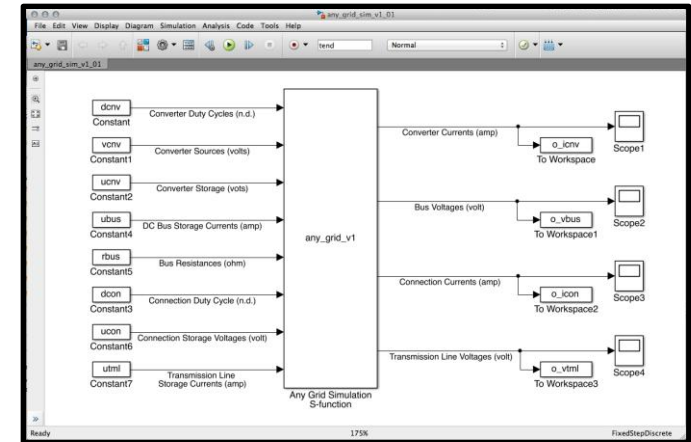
any_grid_sim_v1_01

File Edit View Display Diagram Simulation Analysis Code Tools Help

tend

Normal

any_grid_sim_v1_01

dcnv
Constant

Converter Duty Cycles (n.d.)

vcnv
Constant1

Converter Sources (volts)

ucnv
Constant2

Converter Storage (vots)

ubus
Constant4

DC Bus Storage Currents (amp)

rbus
Constant5

Bus Resistances (ohm)

dcon
Constant3

Connection Duty Cycle (n.d.)

ucon
Constant6

Connection Storage Voltages (volt)

utml
Constant7

Transmission Line Storage Currents (amp)

any_grid_v1

Any Grid Simulation S-function

Converter Currents (amp)

o_icnv
To Workspace

Scope1

Bus Voltages (volt)

o_vbus
To Workspace1

Scope2

Connection Currents (amp)

o_icon
To Workspace2

Scope3

Transmission Line Voltages (volt)

o_vtml
To Workspace3

Scope4

Ready

175%

FixedStepDiscrete